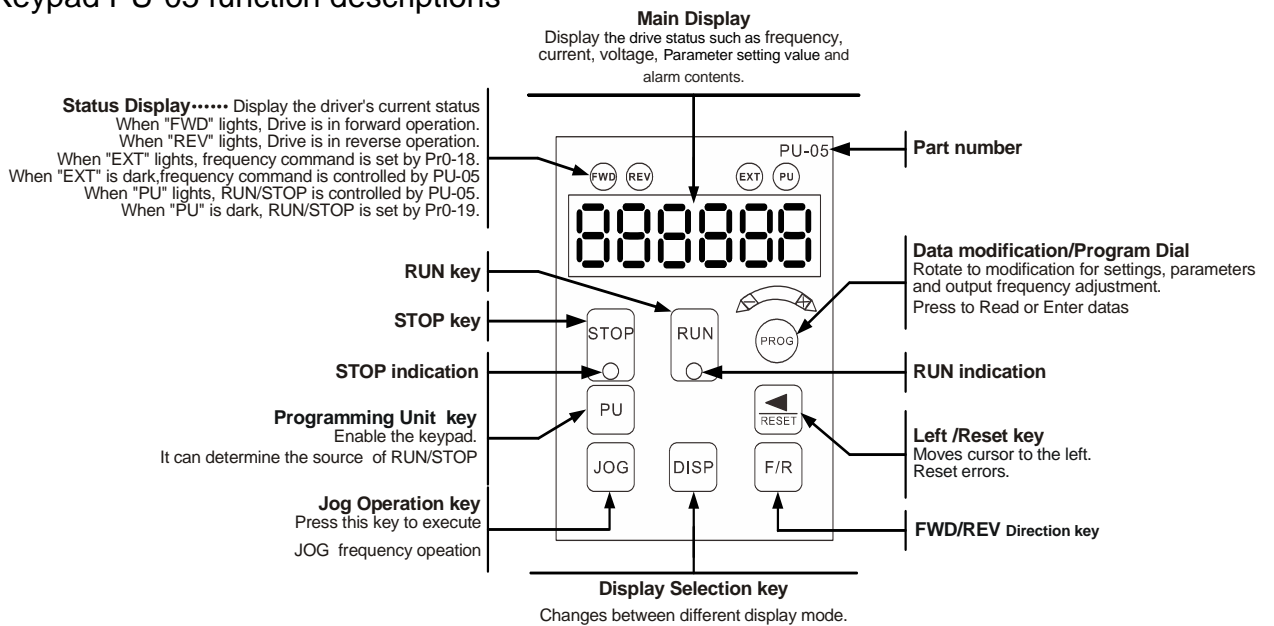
Keypad PU-05 function descriptions

Main Display
Display the drive status such as frequency, current, voltage, Parameter setting value and alarm contents.

Status Display······ Display the driver's current status
When "FWD" lights, Drive is in forward operation.
When "REV" lights, Drive is in reverse operation.
When "EXT" lights, frequency command is set by Pr0-18.
When "EXT" is dark,frequency command is controlled by PU-05
When "PU" lights, RUN/STOP is controlled by PU-05.
When "PU" is dark, RUN/STOP is set by Pr0-19.

PU-05

Part number

FWD REV EXT PU

888888

Data modification/Program Dial
Rotate to modification for settings, parameters and output frequency adjustment.
Press to Read or Enter datas

RUN key

STOP key

STOP

RUN

PROG

STOP indication

RUN indication

Programming Unit key
Enable the keypad.
It can determine the source of RUN/STOP

PU

RESET

Left /Reset key
Moves cursor to the left.
Reset errors.

JOG

DISP

F/R

Jog Operation key
Press this key to execute
JOG frequency opeation

FWD/REV Direction key

Display Selection key
Changes between different display mode.